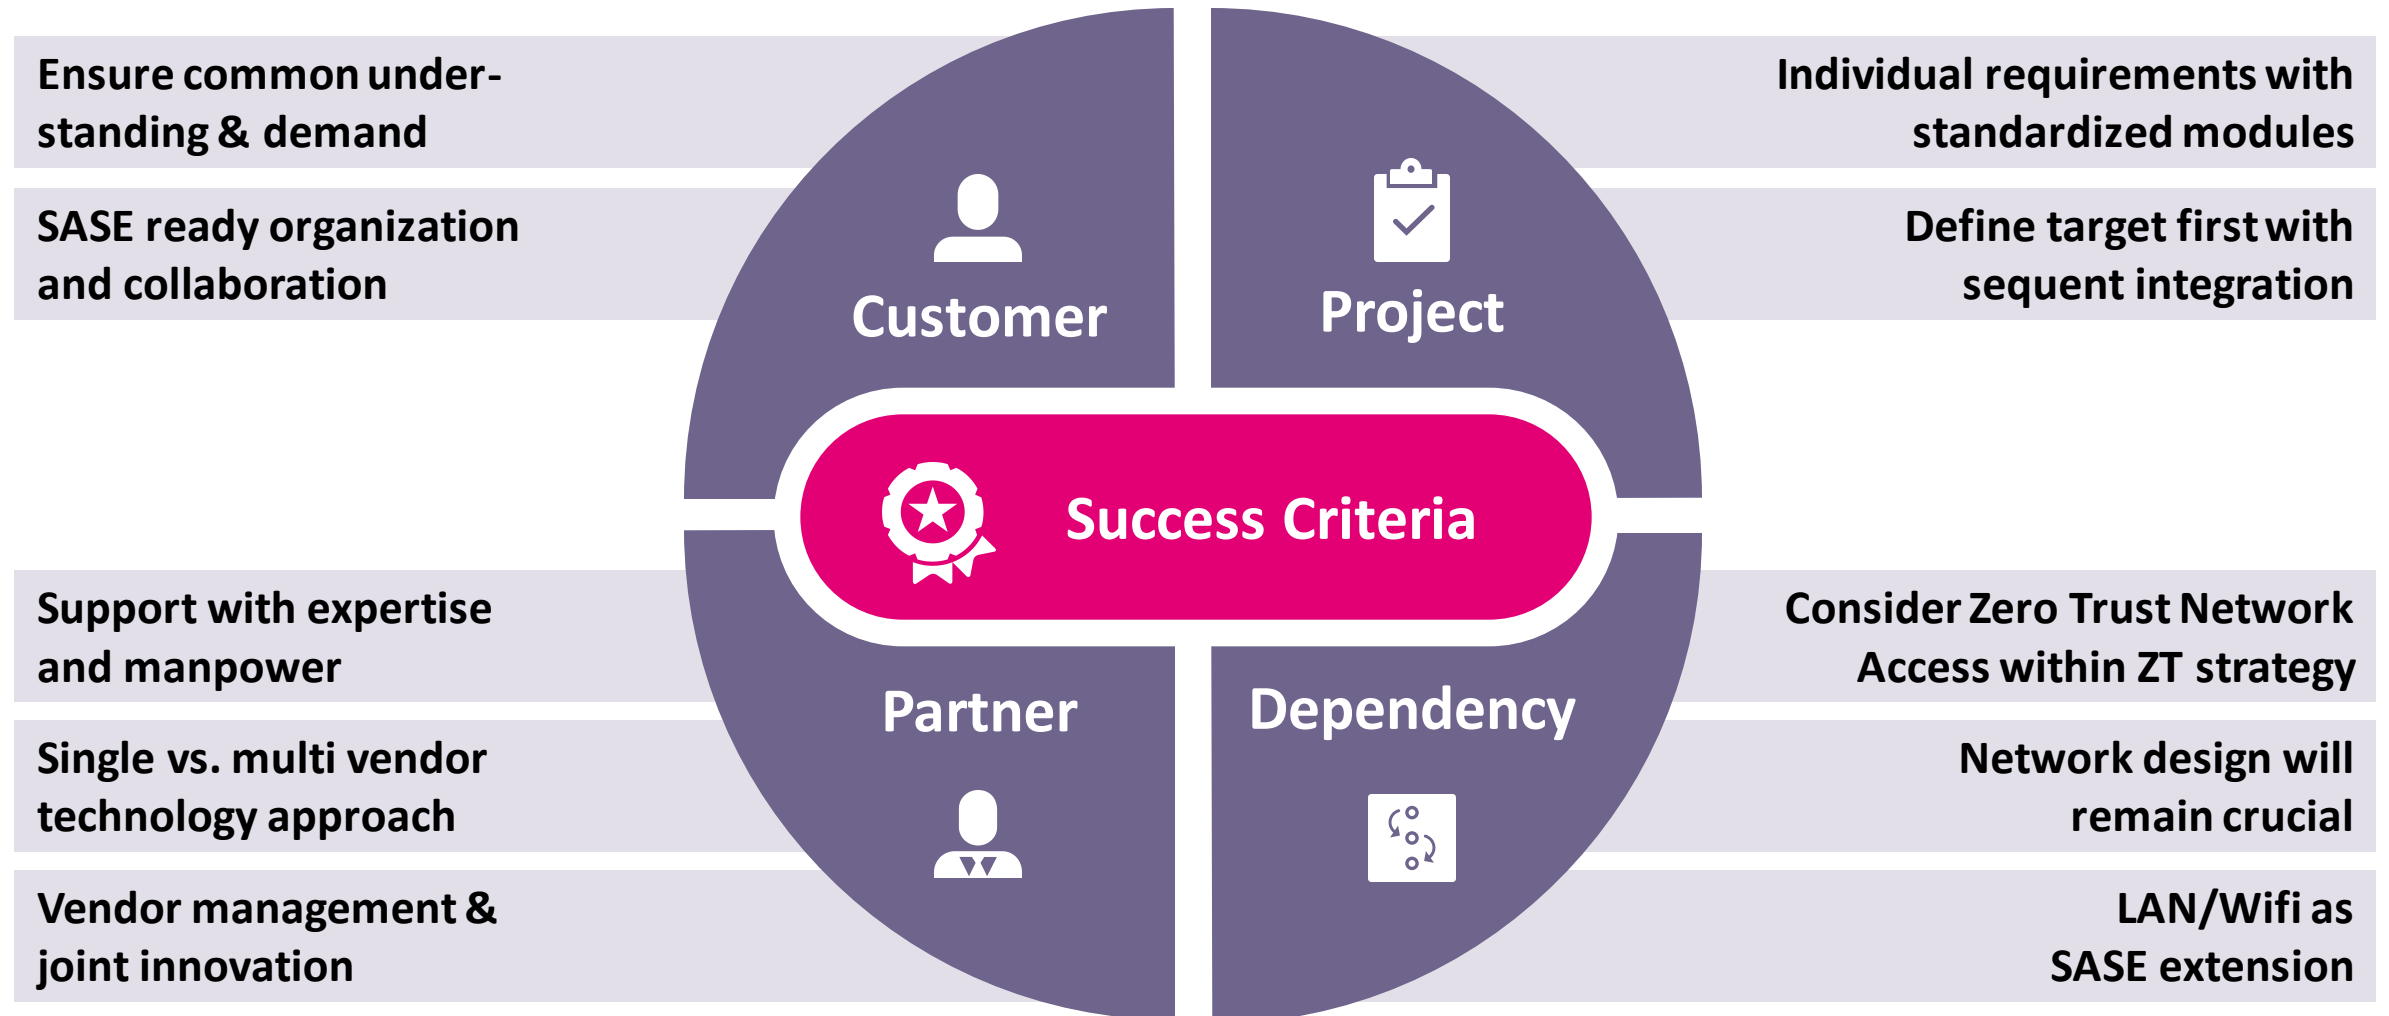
Ensure common understanding & demand

SASE ready organization and collaboration

Individual requirements with standardized modules

Define target first with sequent integration

Customer

Project

Success Criteria

Partner

Dependency

Support with expertise and manpower

Single vs. multi vendor technology approach

Vendor management & joint innovation

Consider Zero Trust Network Access within ZT strategy

Network design will remain crucial

LAN/Wifi as SASE extension